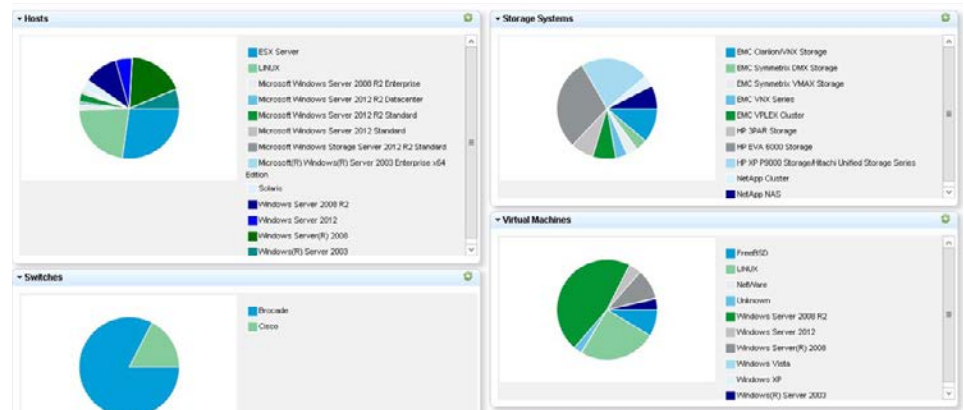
Hosts

ESX Server
LINUX
Microsoft Windows Server 2008 R2 Enterprise
Microsoft Windows Server 2012 R2 Datacenter
Microsoft Windows Server 2012 R2 Standard
Microsoft Windows Server 2012 Standard
Microsoft Windows Storage Server 2012 R2 Standard
Microsoft(R) Windows(R) Server 2003 Enterprise x64 Edition
Solaris
Windows Server 2008 R2
Windows Server 2012
Windows Server(R) 2008
Windows(R) Server 2003

Switches

Brocade
Cisco

Storage Systems

EMC Clariion/VNX Storage
EMC Symmetrix DMX Storage
EMC Symmetrix VMAX Storage
EMC VNX Series
EMC VPLEX Cluster
HP 3PAR Storage
HP EVA 6000 Storage
HP XP P9000 Storage/Hitachi Unified Storage Series
NetApp Cluster
NetApp NAS

Virtual Machines

FreeBSD
LINUX
NetWare
Unknown
Windows Server 2008 R2
Windows Server 2012
Windows Server(R) 2008
Windows Vista
Windows XP
Windows(R) Server 2003